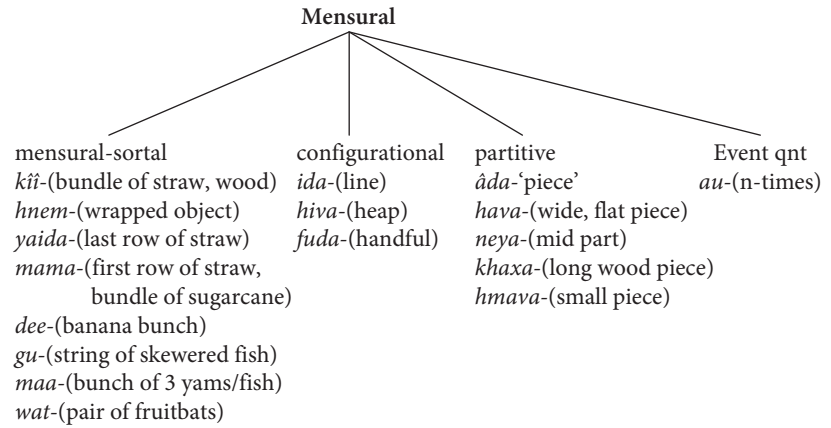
Mensural

mensural-sortal
kîî-(bundle of straw, wood)
hnem-(wrapped object)
yaida-(last row of straw)
mama-(first row of straw, bundle of sugarcane)
dee-(banana bunch)
gu-(string of skewered fish)
maa-(bunch of 3 yams/fish)
wat-(pair of fruitbats)

configurational
ida-(line)
hiva-(heap)
fuda-(handful)

partitive
âda-'piece'
hava-(wide, flat piece)
neya-(mid part)
khaxa-(long wood piece)
hmava-(small piece)

Event qnt
au-(n-times)